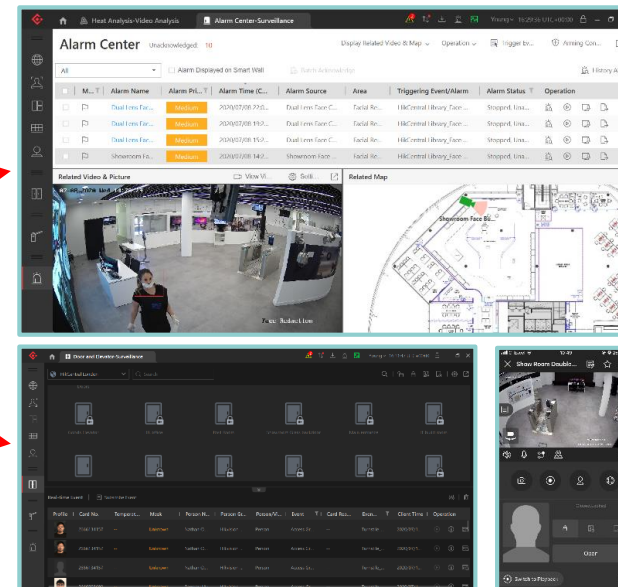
Heat Analysis-Video Analysis

Alarm Center-Surveillance

Young 10:29:55 UTC+08:00

Alarm Center Unacknowledged: 10

Display Related Video & Map

Operation

Trigger by...

Arming Con...

History A

All

Alarm Displayed on Smart Wall

Batch Acknowledge

| | M... | Alarm Name | Alarm Pri... | Alarm Time (C... | Alarm Source | Area | Triggering Event/Alarm | Alarm Status | Operation |
|---|---|---|---|---|---|---|---|---|---|
| | | Dual Lens Fac... | Medium | 2020/07/08 22:0... | Dual Lens Face C... | Facial Re... | HikCentral Library_Face ... | Stopped, Una... | |
| | | Dual Lens Fac... | Medium | 2020/07/08 19:2... | Dual Lens Face C... | Facial Re... | HikCentral Library_Face ... | Stopped, Una... | |
| | | Dual Lens Fac... | Medium | 2020/07/08 19:2... | Dual Lens Face C... | Facial Re... | HikCentral Library_Face ... | Stopped, Una... | |
| | | Showroom Fa... | Medium | 2020/07/08 14:2... | Showroom Face C... | Facial Re... | HikCentral Library_Face ... | Stopped, Una... | |

Related Video & Picture

View Vi...

Still...

Related Map

Showroom Face Ba...

Door and Elevator Surveillance

HikCentral Center

Search

Real-time Event

Subscribe Event

| Profile | Card No. | Temperat... | Mask | Person N... | Person Gr... | Person/V... | Event | Card Rea... | Deva... | Client Time | Operation |
|---|---|---|---|---|---|---|---|---|---|---|---|
| | | | Unknown | | | Person | Access Gr... | -- | | | |
| | | | Unknown | | | Person | Access Gr... | -- | | | |
| | | | Unknown | | | Person | Access Gr... | -- | | | |

10:27

Show Room Double...

Door Locked

Door

Switch to Playback